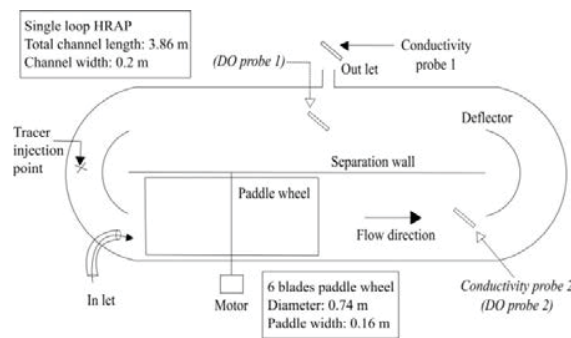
Single loop HRAP
Total channel length: 3.86 m
Channel width: 0.2 m

(DO probe 1)

Out let

Conductivity probe 1

Tracer injection point

Deflector

Separation wall

Paddle wheel

Flow direction

In let

Motor

6 blades paddle wheel
Diameter: 0.74 m
Paddle width: 0.16 m

Conductivity probe 2
(DO probe 2)